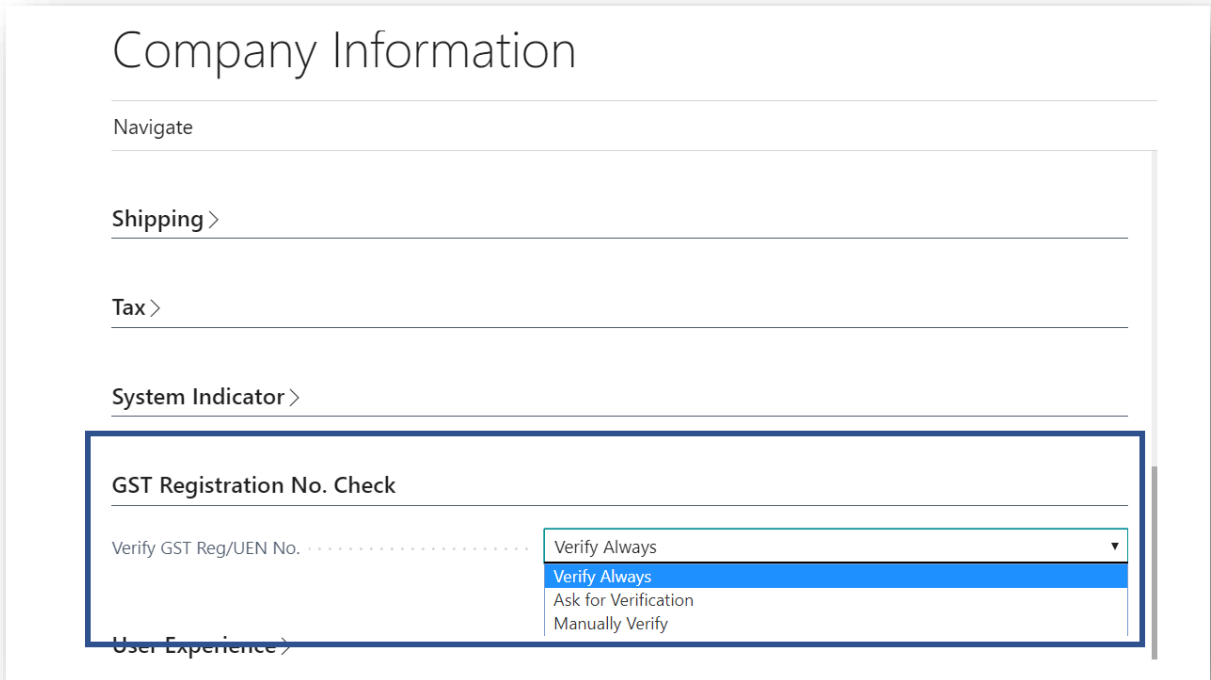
Company Information

Navigate

Shipping >

Tax >

System Indicator >

GST Registration No. Check

Verify GST Reg/UEN No.

Verify Always ▾

Verify Always
Ask for Verification
Manually Verify

User Experience >